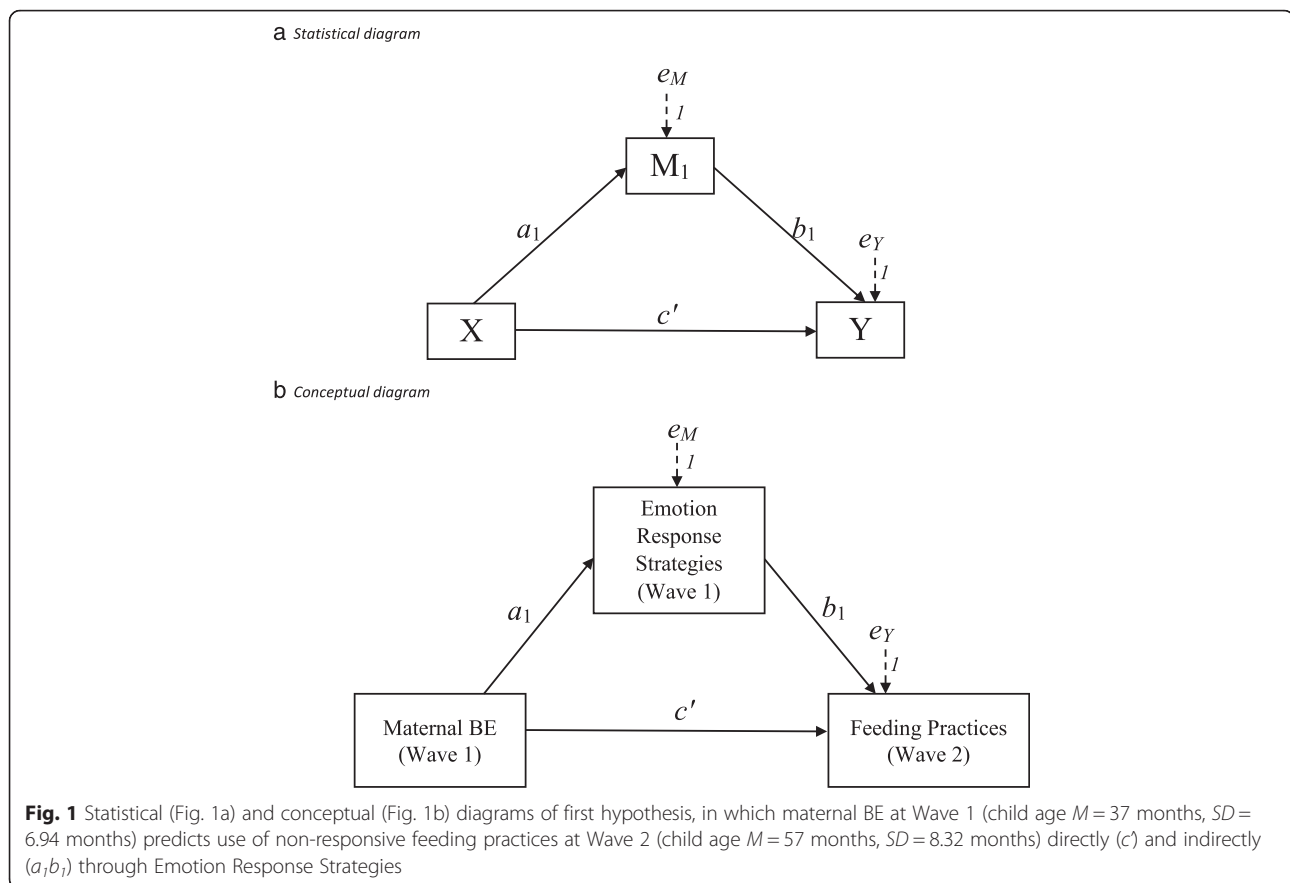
a Statistical diagram

$e_M$

1

$M_1$

$a_1$

$b_1$

$e_Y$

1

X

$c'$

Y

b Conceptual diagram

$e_M$

1

Emotion Response Strategies (Wave 1)

$a_1$

$b_1$

$e_Y$

1

Maternal BE (Wave 1)

$c'$

Feeding Practices (Wave 2)

**Fig. 1** Statistical (Fig. 1a) and conceptual (Fig. 1b) diagrams of first hypothesis, in which maternal BE at Wave 1 (child age $M = 37$ months, $SD = 6.94$ months) predicts use of non-responsive feeding practices at Wave 2 (child age $M = 57$ months, $SD = 8.32$ months) directly ($c'$) and indirectly ($a_1b_1$) through Emotion Response Strategies